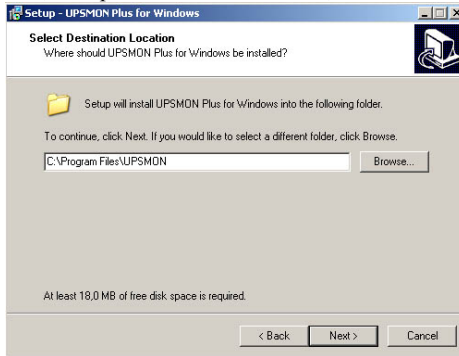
Setup - UPSMON Plus for Windows

Select Destination Location
Where should UPSMON Plus for Windows be installed?

Setup will install UPSMON Plus for Windows into the following folder.

To continue, click Next. If you would like to select a different folder, click Browse.

C:\Program Files\UPSMON

Browse...

At least 18,0 MB of free disk space is required.

< Back

Next >

Cancel